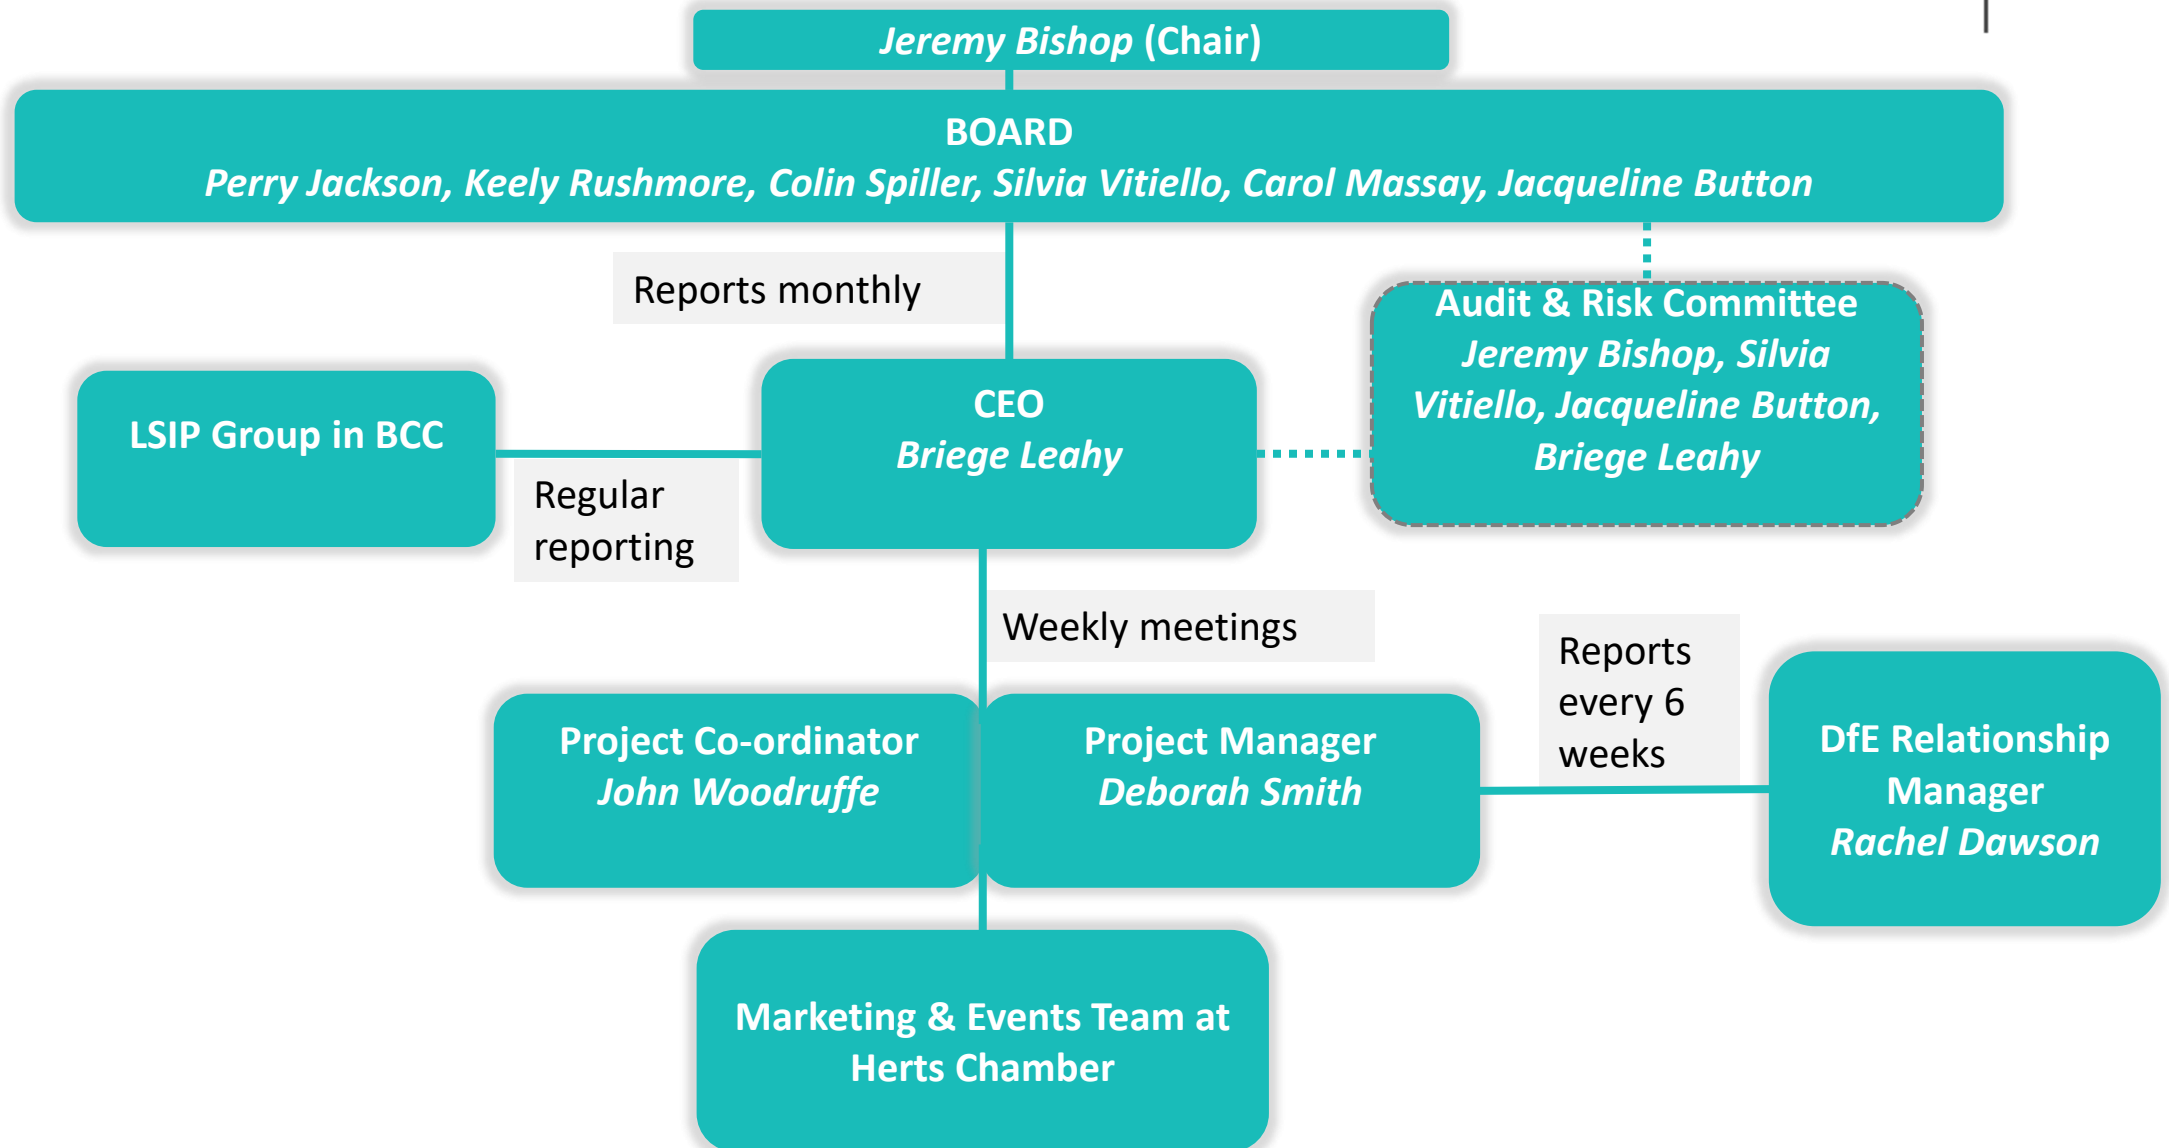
Jeremy Bishop (Chair)

BOARD
Perry Jackson, Keely Rushmore, Colin Spiller, Silvia Vitiello, Carol Massay, Jacqueline Button

Reports monthly

Audit & Risk Committee
Jeremy Bishop, Silvia Vitiello, Jacqueline Button, Briege Leahy

LSIP Group in BCC

CEO
Briege Leahy

Regular reporting

Weekly meetings

Reports every 6 weeks

Project Co-ordinator
John Woodruffe

Project Manager
Deborah Smith

DfE Relationship Manager
Rachel Dawson

Marketing & Events Team at Herts Chamber